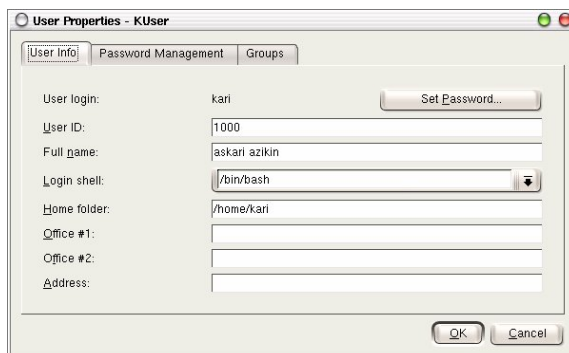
User Properties - KUser

User Info | Password Management | Groups

User login: kari
Set Password...
User ID: 1000
Full name: askari azikin
Login shell: /bin/bash
Home folder: /home/kari
Office #1:
Office #2:
Address:

OK
Cancel